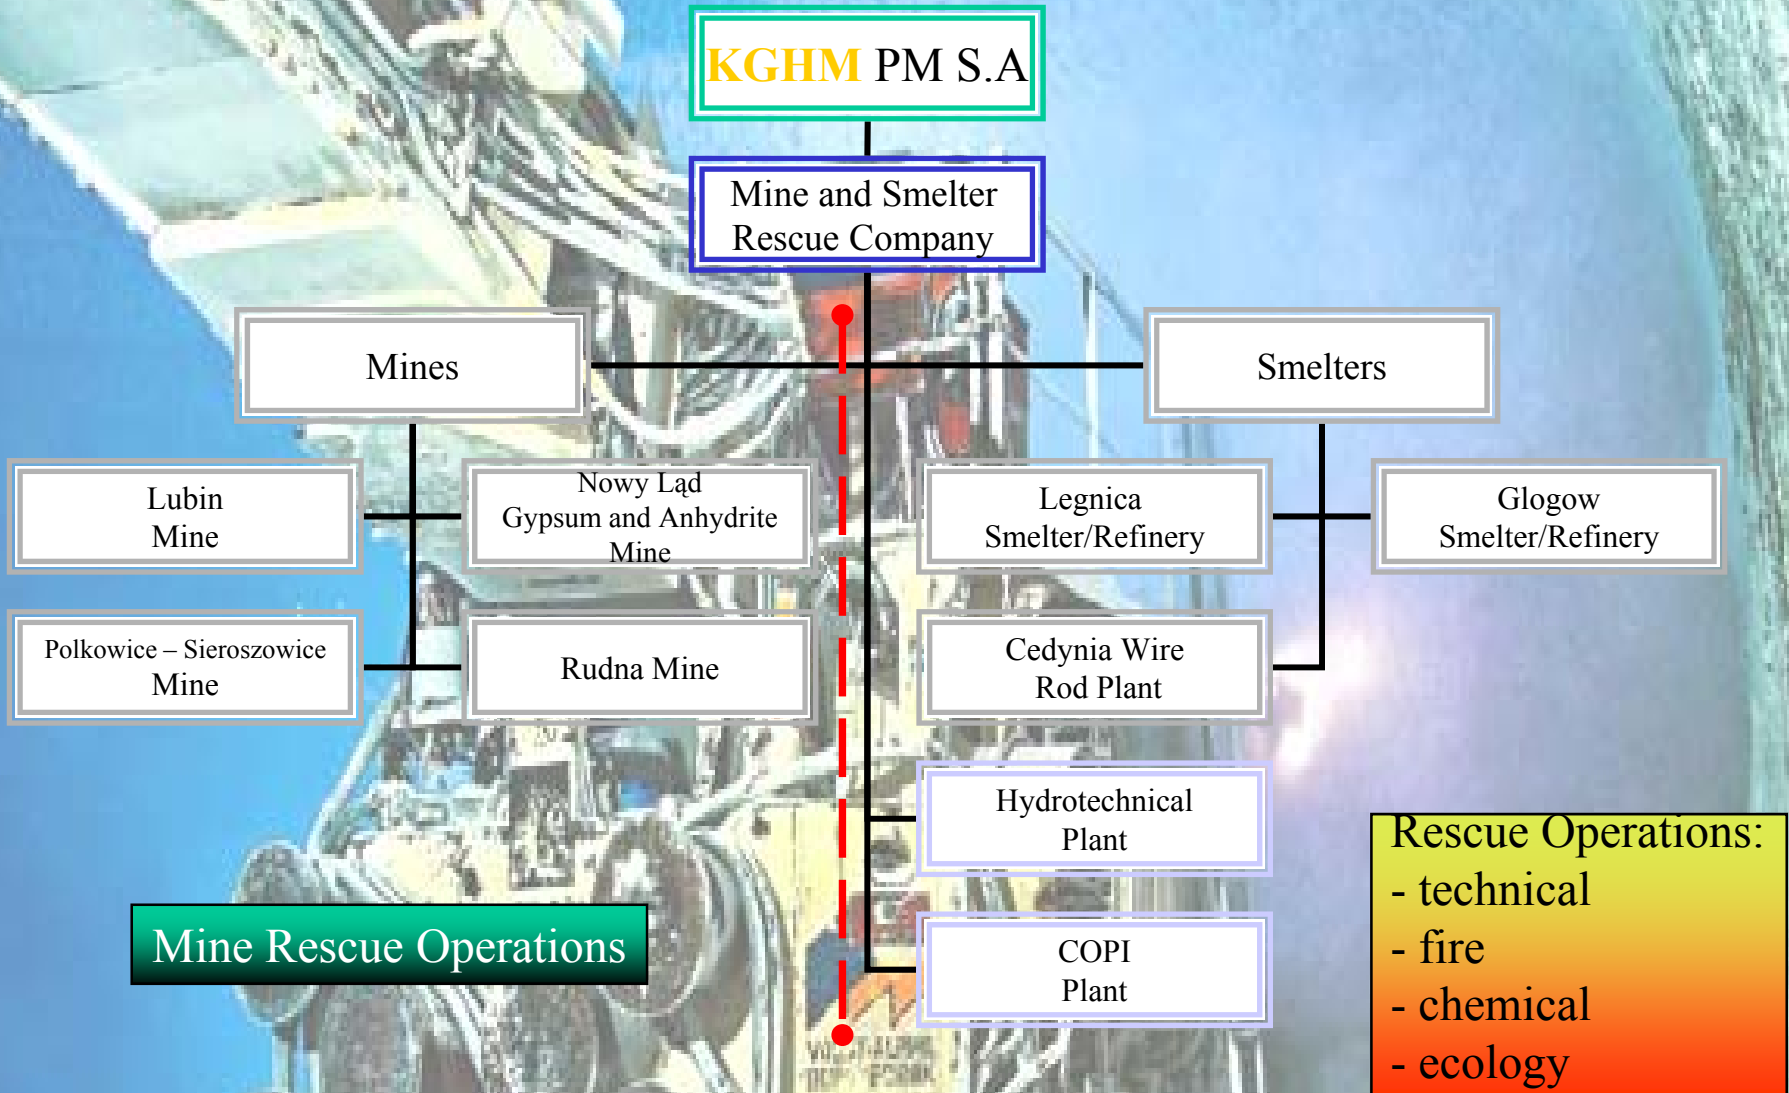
KGHM PM S.A

Mine and Smelter Rescue Company

Mines

Smelters

Lubin Mine

Nowy Ląd Gypsum and Anhydrite Mine

Legnica Smelter/Refinery

Glogow Smelter/Refinery

Polkowice – Sieroszowice Mine

Rudna Mine

Cedynia Wire Rod Plant

Hydrotechnical Plant

COPI Plant

Mine Rescue Operations

Rescue Operations:
- technical
- fire
- chemical
- ecology